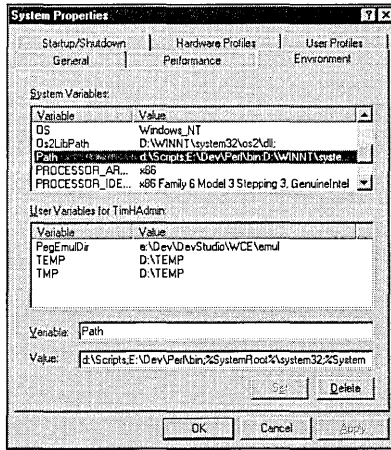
System Properties

? x

Startup/Shutdown | Hardware Profiles | User Profiles
General | Performance | Environment

System Variables:

| Variable | Value |
|---|---|
| OS | Windows_NT |
| Os2LibPath | D:\WINNT\system32\os2\dll; |
| Path | d:\Scripts;E:\Dev\Perl\bin;D:\WINNT\syste... |
| PROCESSOR_AR... | x86 |
| PROCESSOR_IDE... | x86 Family 6 Model 3 Stepping 3, GenuineIntel |

User Variables for TimHAdmin:

| Variable | Value |
|---|---|
| PegEmulDir | e:\Dev\DevStudio\WCE\emul |
| TEMP | D:\TEMP |
| TMP | D:\TEMP |

Variable: Path

Value: d:\Scripts;E:\Dev\Perl\bin;%SystemRoot%\system32;%System

Set | Delete

OK | Cancel | Apply